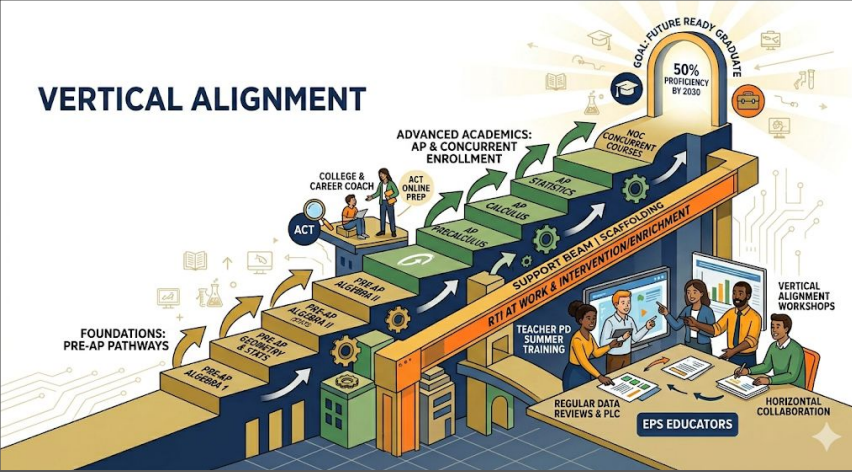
VERTICAL ALIGNMENT

GOAL: FUTURE READY GRADUATE

50%
PROFICIENCY
BY 2030

ADVANCED ACADEMICS:
AP & CONCURRENT
ENROLLMENT

NOC
CONCURRENT
COURSES

AP
STATISTICS

AP
CALCULUS

AP
PRECALCULUS

COLLEGE &
CAREER COACH

ACT
ONLINE
PREP

ACT

PRE-AP
ALGEBRA II

PRE-AP
ALGEBRA II

PRE-AP
GEOMETRY
& STATS

PRE-AP
ALGEBRA I

FOUNDATIONS:
PRE-AP PATHWAYS

SUPPORT BEAM | SCAFFOLDING

RTI AT WORK & INTERVENTION/ENRICHMENT

VERTICAL
ALIGNMENT
WORKSHOPS

TEACHER PD
SUMMER
TRAINING

REGULAR DATA
REVIEWS & PLC

HORIZONTAL
COLLABORATION

EPS EDUCATORS